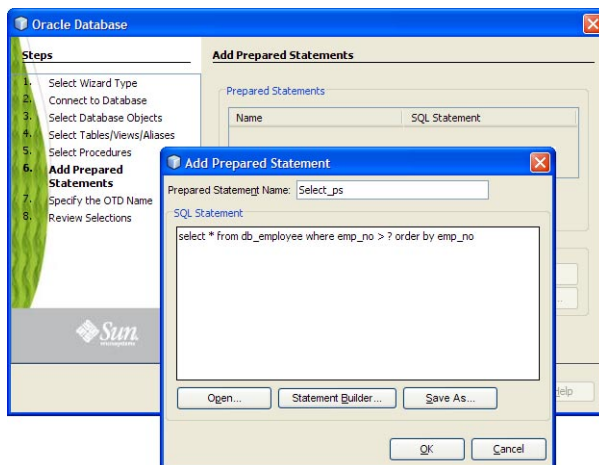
Oracle Database

Steps

1. Select Wizard Type
2. Connect to Database
3. Select Database Objects
4. Select Tables/Views/Aliases
5. Select Procedures
6. Add Prepared Statements
7. Specify the OTD Name
8. Review Selections

Sun

Add Prepared Statements

Prepared Statements

| Name | SQL Statement |
|---|---|

Add Prepared Statement

Prepared Statement Name: Select_ps

SQL Statement

select * from db_employee where emp_no > ? order by emp_no

Open... Statement Builder... Save As...

OK Cancel

Help